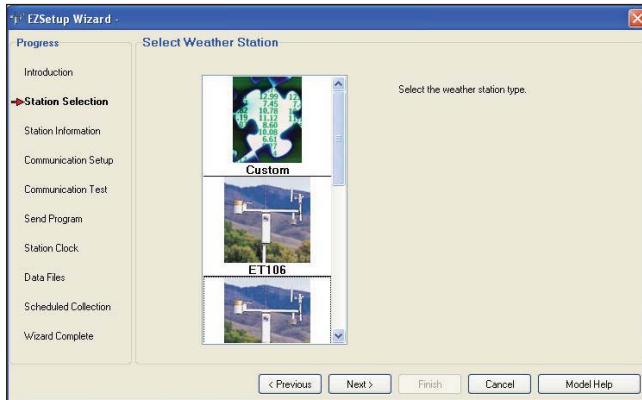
EZSetup Wizard -

Progress

Introduction

Station Selection

Station Information

Communication Setup

Communication Test

Send Program

Station Clock

Data Files

Scheduled Collection

Wizard Complete

Select Weather Station

12.99
7.45
10.78
11.12
8.60
10.08
6.61

Custom

ET106

Select the weather station type.

< Previous

Next >

Finish

Cancel

Model Help